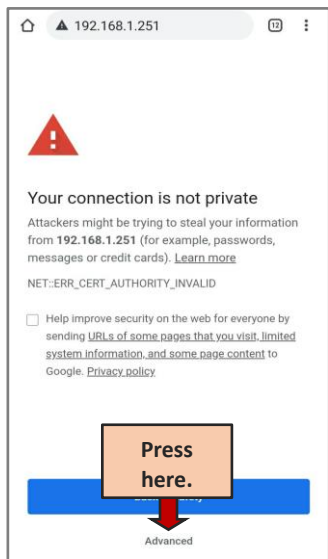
192.168.1.251

12

Your connection is not private

Attackers might be trying to steal your information from **192.168.1.251** (for example, passwords, messages or credit cards). Learn more

NET::ERR_CERT_AUTHORITY_INVALID

Help improve security on the web for everyone by sending URLs of some pages that you visit, limited system information, and some page content to Google. Privacy policy

Press here.

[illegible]

Advanced